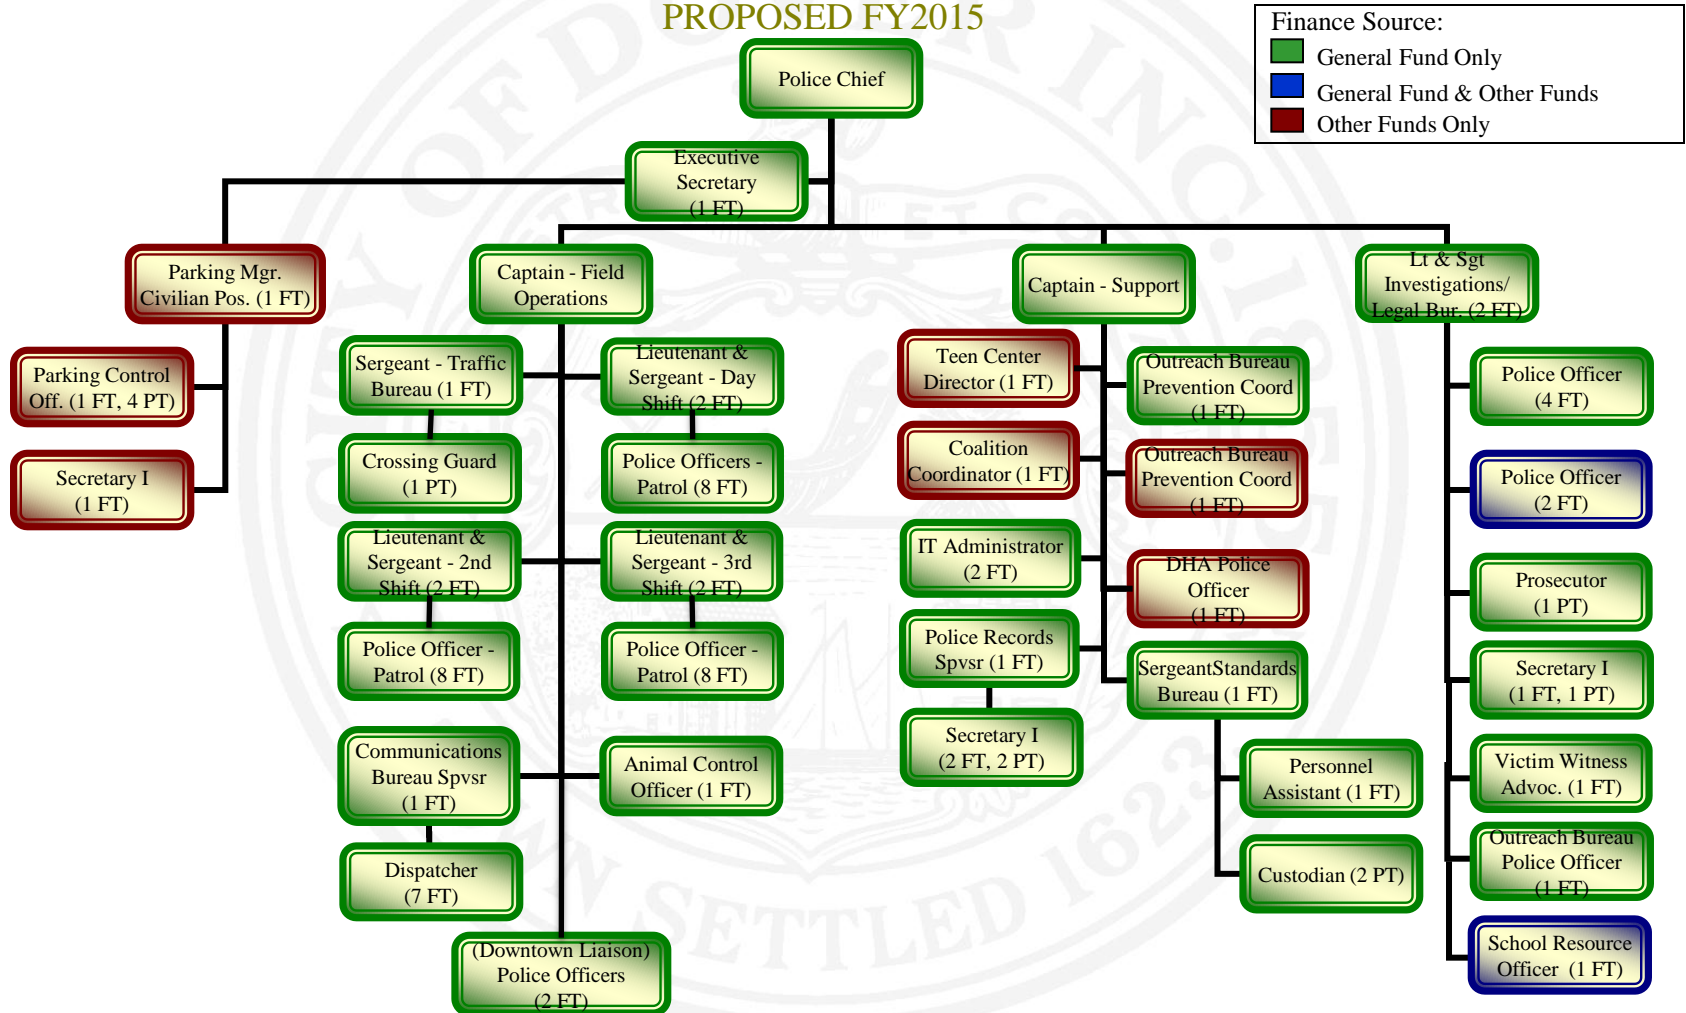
PROPOSED FY2015

Finance Source:
General Fund Only
General Fund & Other Funds
Other Funds Only

Police Chief

Executive Secretary (1 FT)

Parking Mgr. Civilian Pos. (1 FT)

Parking Control Off. (1 FT, 4 PT)

Secretary I (1 FT)

Captain - Field Operations

Sergeant - Traffic Bureau (1 FT)

Lieutenant & Sergeant - Day Shift (2 FT)

Crossing Guard (1 PT)

Police Officers - Patrol (8 FT)

Lieutenant & Sergeant - 2nd Shift (2 FT)

Lieutenant & Sergeant - 3rd Shift (2 FT)

Police Officer - Patrol (8 FT)

Police Officer - Patrol (8 FT)

Communications Bureau Spvsr (1 FT)

Animal Control Officer (1 FT)

Dispatcher (7 FT)

(Downtown Liaison) Police Officers (2 FT)

Captain - Support

Teen Center Director (1 FT)

Outreach Bureau Prevention Coord (1 FT)

Coalition Coordinator (1 FT)

Outreach Bureau Prevention Coord (1 FT)

IT Administrator (2 FT)

DHA Police Officer (1 FT)

Police Records Spvsr (1 FT)

SergeantStandards Bureau (1 FT)

Secretary I (2 FT, 2 PT)

Personnel Assistant (1 FT)

Custodian (2 PT)

Lt & Sgt Investigations/ Legal Bur. (2 FT)

Police Officer (4 FT)

Police Officer (2 FT)

Prosecutor (1 PT)

Secretary I (1 FT, 1 PT)

Victim Witness Advoc. (1 FT)

Outreach Bureau Police Officer (1 FT)

School Resource Officer (1 FT)